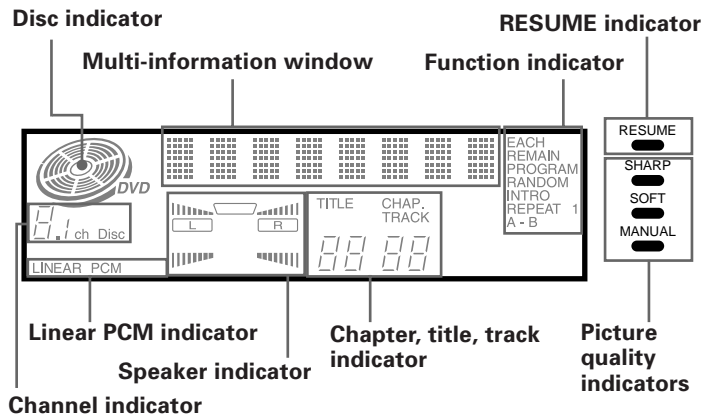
Disc indicator

RESUME indicator

Multi-information window

Function indicator

DVD

8.1 ch Disc

LINEAR PCM

L R

TITLE CHAP. TRACK

88 88

EACH
REMAIN
PROGRAM
RANDOM
INTRO
REPEAT 1
A - B

RESUME

SHARP

SOFT

MANUAL

Linear PCM indicator

Chapter, title, track indicator

Speaker indicator

Picture quality indicators

Channel indicator